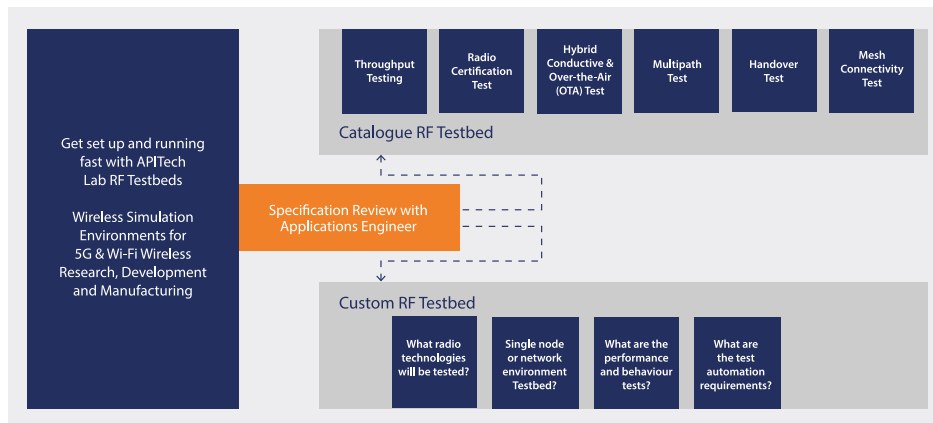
Get set up and running fast with APITech Lab RF Testbeds

Wireless Simulation Environments for 5G & Wi-Fi Wireless Research, Development and Manufacturing

Throughput Testing

Radio Certification Test

Hybrid Conductive & Over-the-Air (OTA) Test

Multipath Test

Handover Test

Mesh Connectivity Test

Catalogue RF Testbed

Specification Review with Applications Engineer

Custom RF Testbed

What radio technologies will be tested?

Single node or network environment Testbed?

What are the performance and behaviour tests?

What are the test automation requirements?